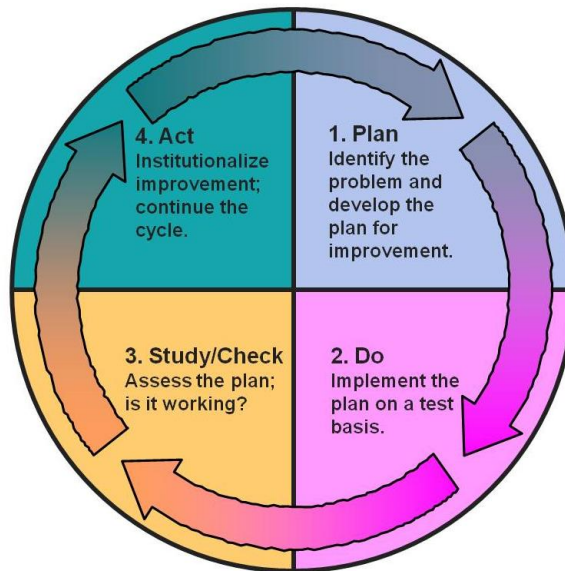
1. Plan
Identify the problem and develop the plan for improvement.

2. Do
Implement the plan on a test basis.

3. Study/Check
Assess the plan; is it working?

4. Act
Institutionalize improvement; continue the cycle.